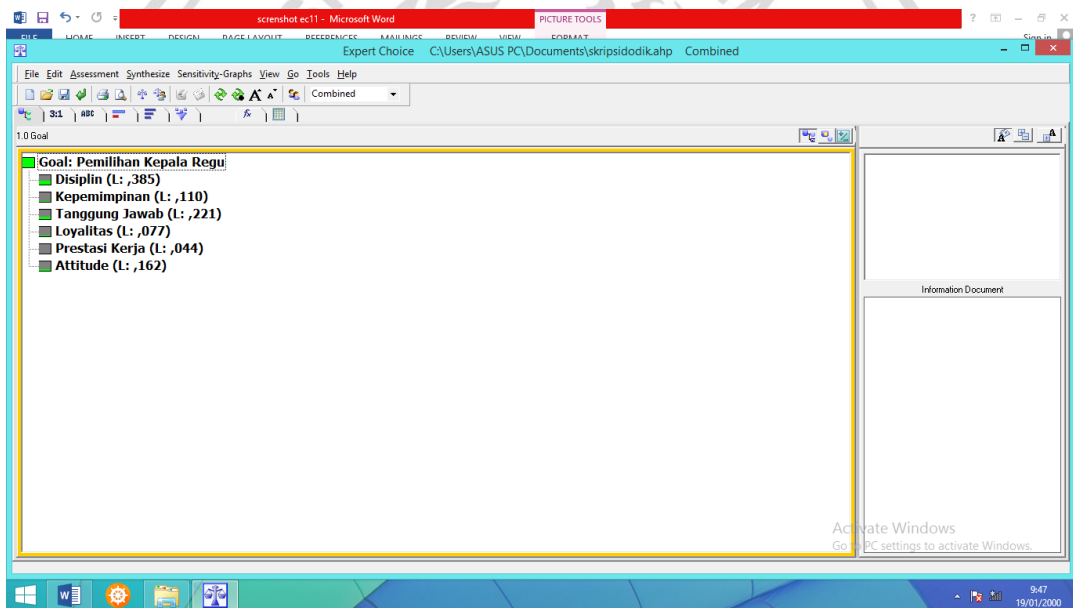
screnshot ec11 - Microsoft Word
PICTURE TOOLS
FILE HOME INSERT DESIGN PAGE LAYOUT REFERENCES MAILINGS REVIEW VIEW FORMAT
Sign in
Expert Choice C:\Users\ASUS PC\Documents\skripsidodik.ahp Combined
File Edit Assessment Synthesize Sensitivity-Graphs View Go Tools Help
Combined
3:1 ABC
1.0 Goal
Goal: Pemilihan Kepala Regu
Disiplin (L: ,385)
Kepemimpinan (L: ,110)
Tanggung Jawab (L: ,221)
Loyalitas (L: ,077)
Prestasi Kerja (L: ,044)
Attitude (L: ,162)
Information Document
Activate Windows
Go to PC settings to activate Windows.
9:47
19/01/2000